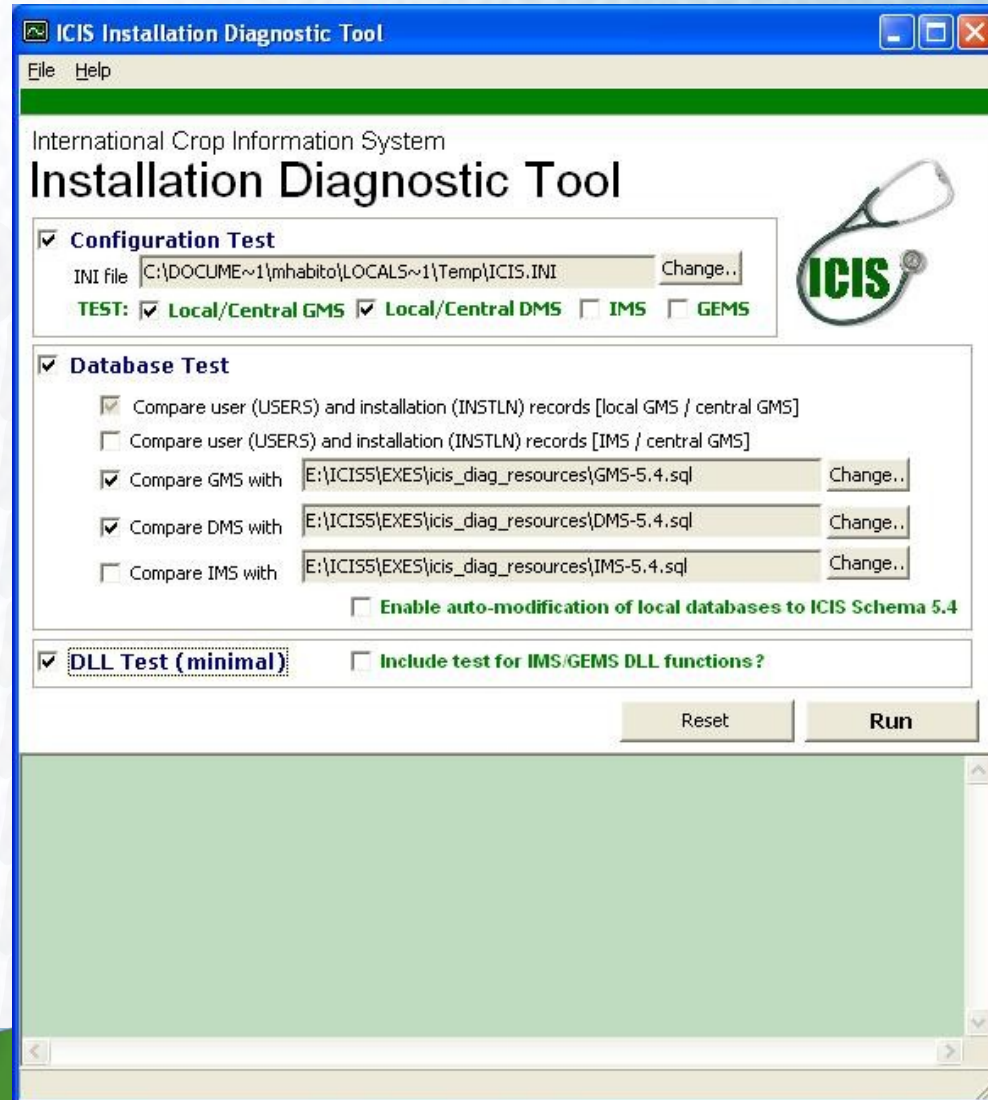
ICIS Installation Diagnostic Tool

File Help

International Crop Information System
Installation Diagnostic Tool

ICIS

Configuration Test
INI file C:\DOCUME~1\mhabito\LOCALS~1\Temp\ICIS.INI Change..
TEST: Local/Central GMS Local/Central DMS IMS GEMS

Database Test
Compare user (USERS) and installation (INSTLN) records [local GMS / central GMS]
Compare user (USERS) and installation (INSTLN) records [IMS / central GMS]
Compare GMS with E:\ICIS5\EXES\icis_diag_resources\GMS-5.4.sql Change..
Compare DMS with E:\ICIS5\EXES\icis_diag_resources\DMS-5.4.sql Change..
Compare IMS with E:\ICIS5\EXES\icis_diag_resources\IMS-5.4.sql Change..
Enable auto-modification of local databases to ICIS Schema 5.4

DLL Test (minimal) Include test for IMS/GEMS DLL functions?

Reset Run